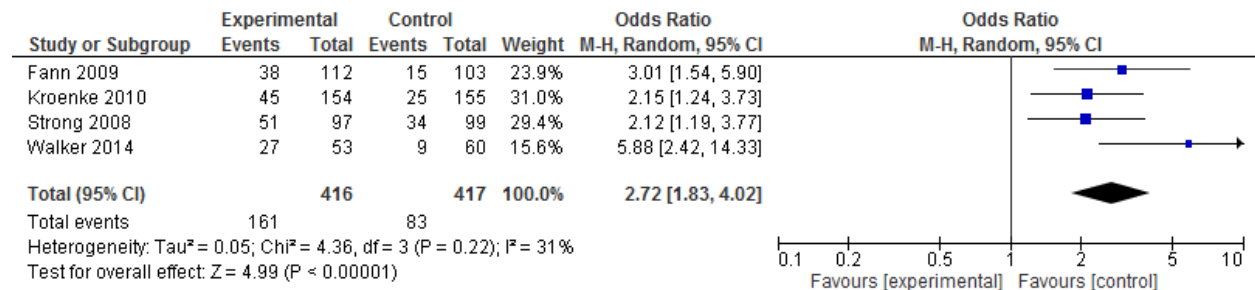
| Study or Subgroup | Experimental Events | Experimental Total | Control Events | Control Total | Weight | Odds Ratio M-H, Random, 95% CI |
|---|---|---|---|---|---|---|
| Fann 2009 | 38 | 112 | 15 | 103 | 23.9% | 3.01 [1.54, 5.90] |
| Kroenke 2010 | 45 | 154 | 25 | 155 | 31.0% | 2.15 [1.24, 3.73] |
| Strong 2008 | 51 | 97 | 34 | 99 | 29.4% | 2.12 [1.19, 3.77] |
| Walker 2014 | 27 | 53 | 9 | 60 | 15.6% | 5.88 [2.42, 14.33] |
| **Total (95% CI)** | | **416** | | **417** | **100.0%** | **2.72 [1.83, 4.02]** |
| Total events | 161 | | 83 | | | |

Heterogeneity: Tau² = 0.05; Chi² = 4.36, df = 3 (P = 0.22); I² = 31%
Test for overall effect: Z = 4.99 (P < 0.00001)

Odds Ratio
M-H, Random, 95% CI

0.1 0.2 0.5 1 2 5 10
Favours [experimental] Favours [control]